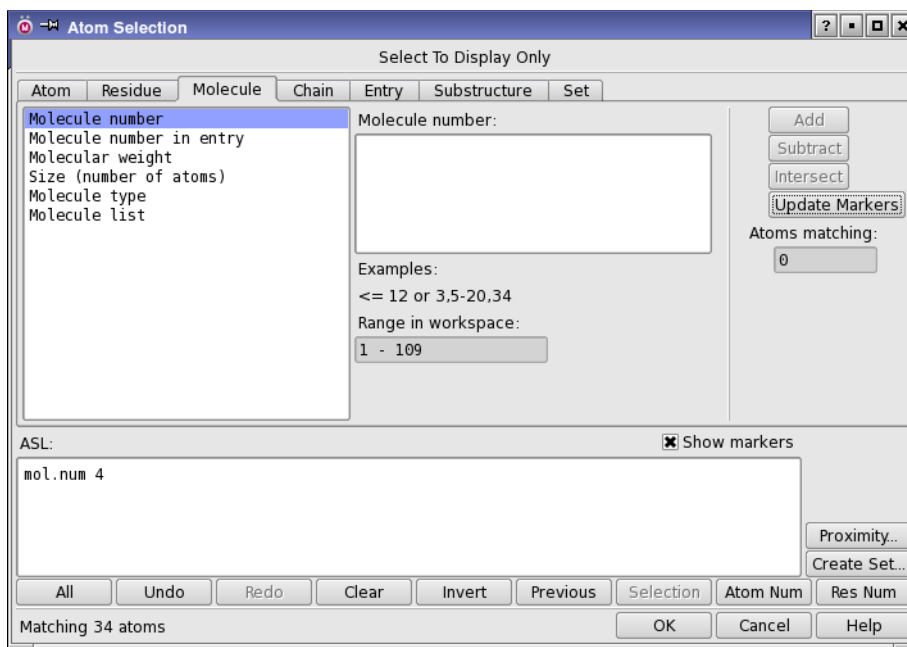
Atom Selection

? ▪ □ ×

Select To Display Only

Atom | Residue | Molecule | Chain | Entry | Substructure | Set

Molecule number
Molecule number in entry
Molecular weight
Size (number of atoms)
Molecule type
Molecule list

Molecule number:

Examples:

<= 12 or 3,5-20,34

Range in workspace:

1 - 109

Add

Subtract

Intersect

Update Markers

Atoms matching:

0

ASL:

Show markers

mol.num 4

Proximity...

Create Set...

All | Undo | Redo | Clear | Invert | Previous | Selection | Atom Num | Res Num

Matching 34 atoms

OK | Cancel | Help